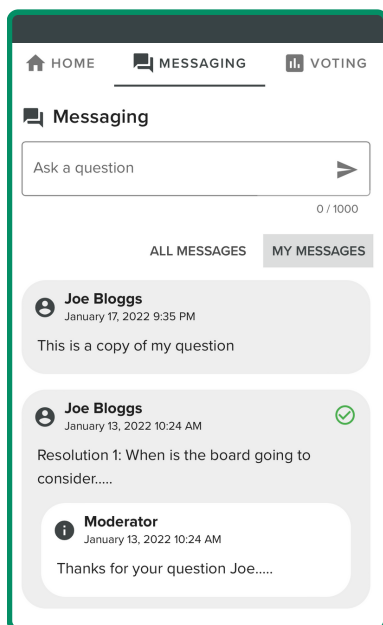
HOME MESSAGING VOTING

Messaging

Ask a question

0 / 1000

ALL MESSAGES MY MESSAGES

Joe Bloggs
January 17, 2022 9:35 PM

This is a copy of my question

Joe Bloggs
January 13, 2022 10:24 AM

Resolution 1: When is the board going to consider.....

Moderator
January 13, 2022 10:24 AM

Thanks for your question Joe.....